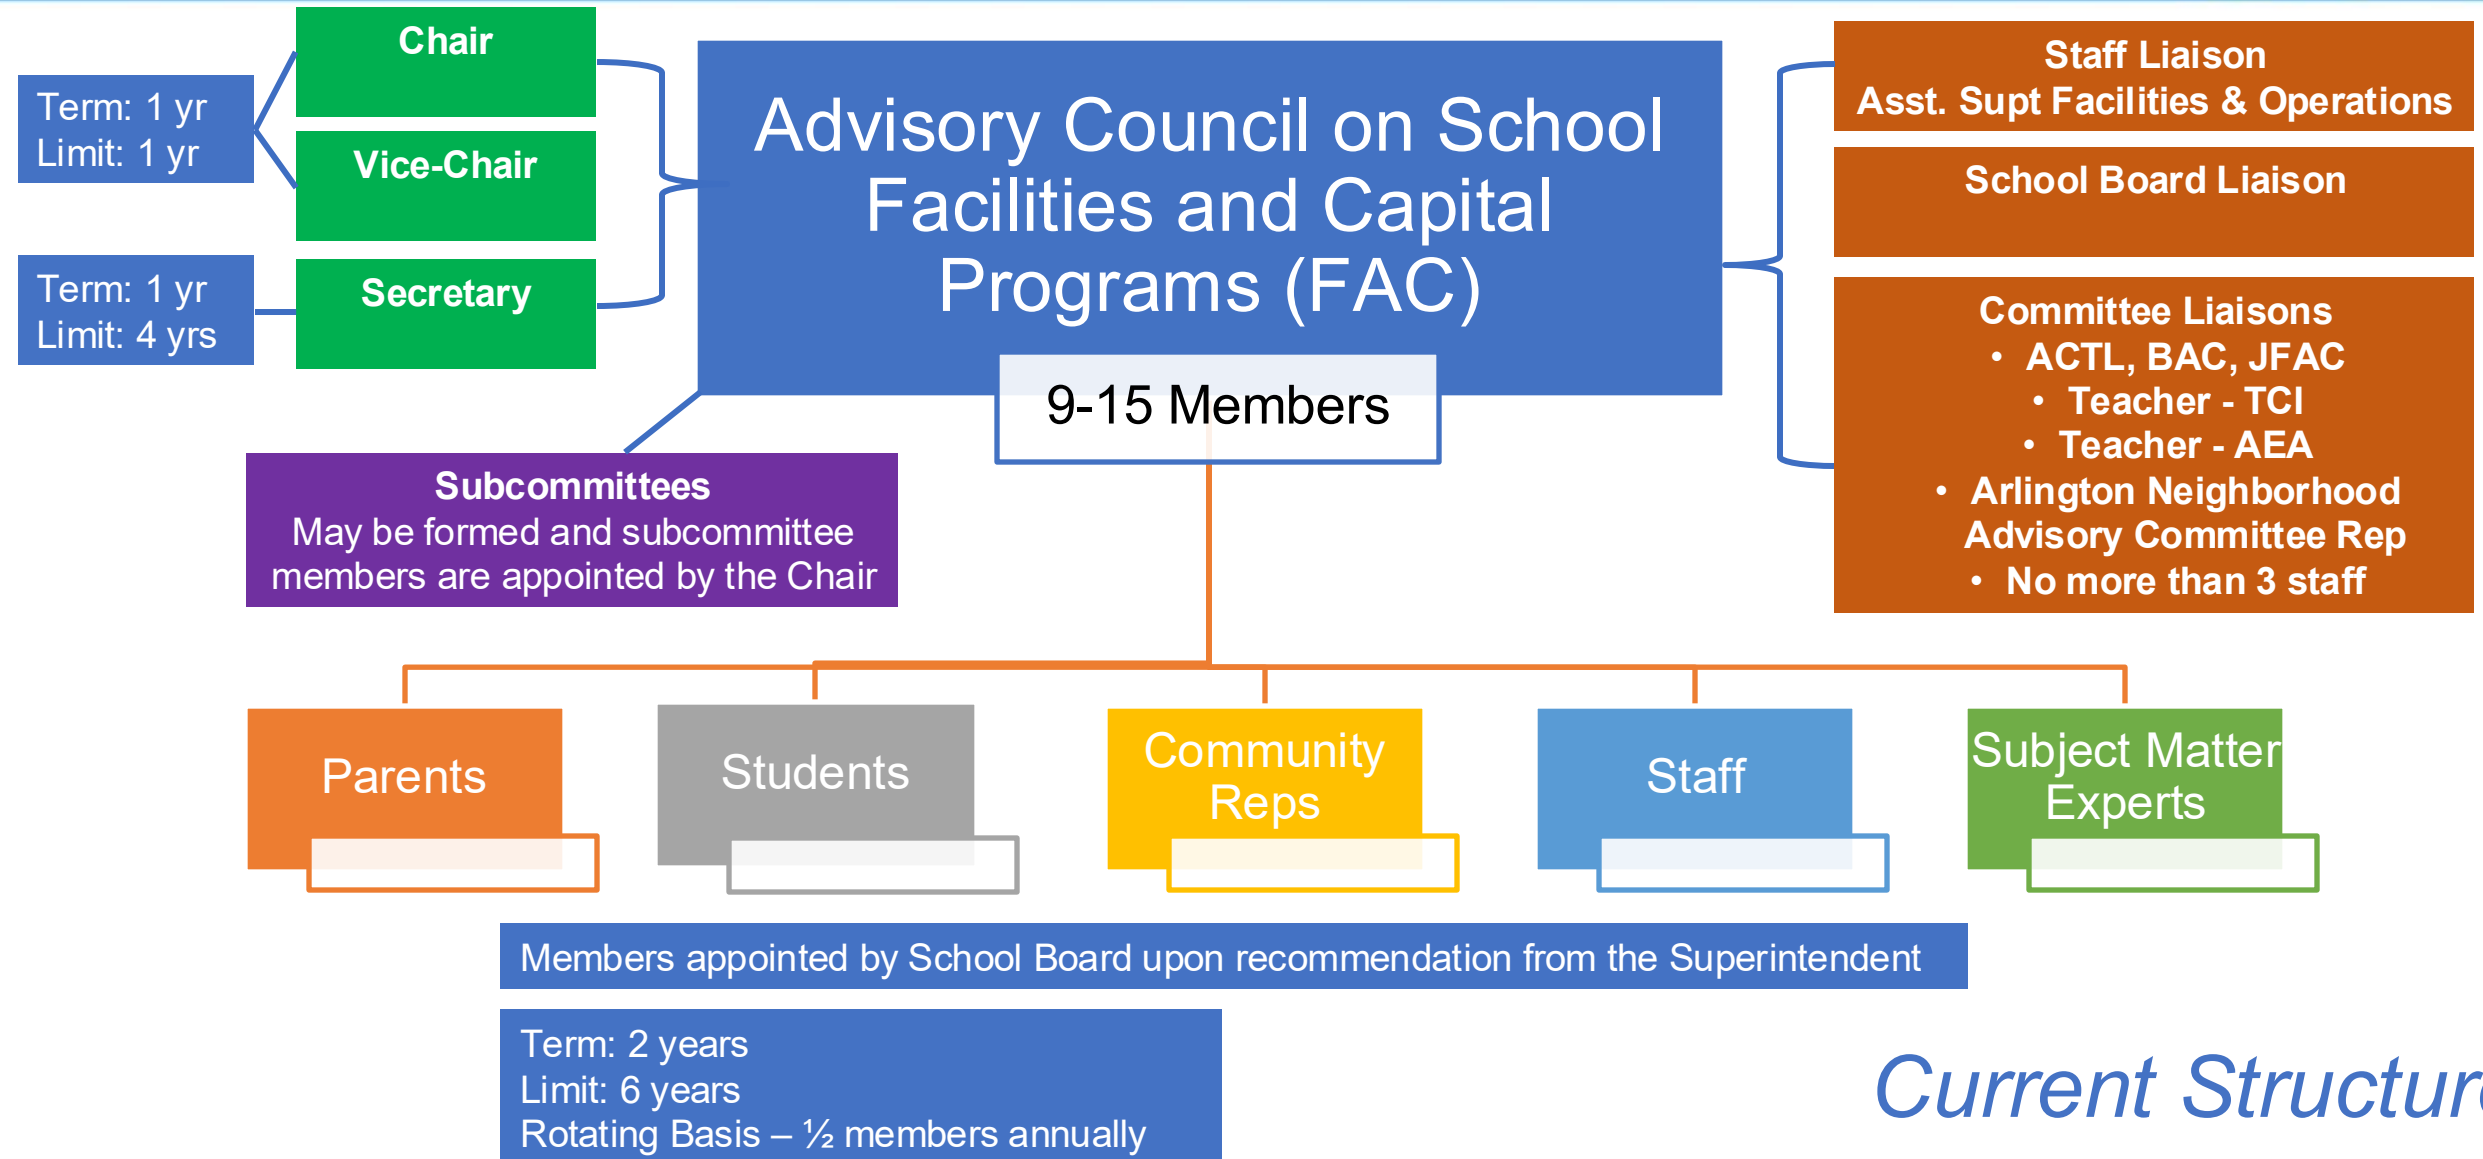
Term: 1 yr
Limit: 1 yr

Chair

Vice-Chair

Term: 1 yr
Limit: 4 yrs

Secretary

Advisory Council on School Facilities and Capital Programs (FAC)

9-15 Members

Staff Liaison
Asst. Supt Facilities & Operations

School Board Liaison

Committee Liaisons
• ACTL, BAC, JFAC
• Teacher - TCI
• Teacher - AEA
• Arlington Neighborhood Advisory Committee Rep
• No more than 3 staff

Subcommittees
May be formed and subcommittee members are appointed by the Chair

Parents

Students

Community Reps

Staff

Subject Matter Experts

Members appointed by School Board upon recommendation from the Superintendent

Term: 2 years
Limit: 6 years
Rotating Basis – ½ members annually

Current Structur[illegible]